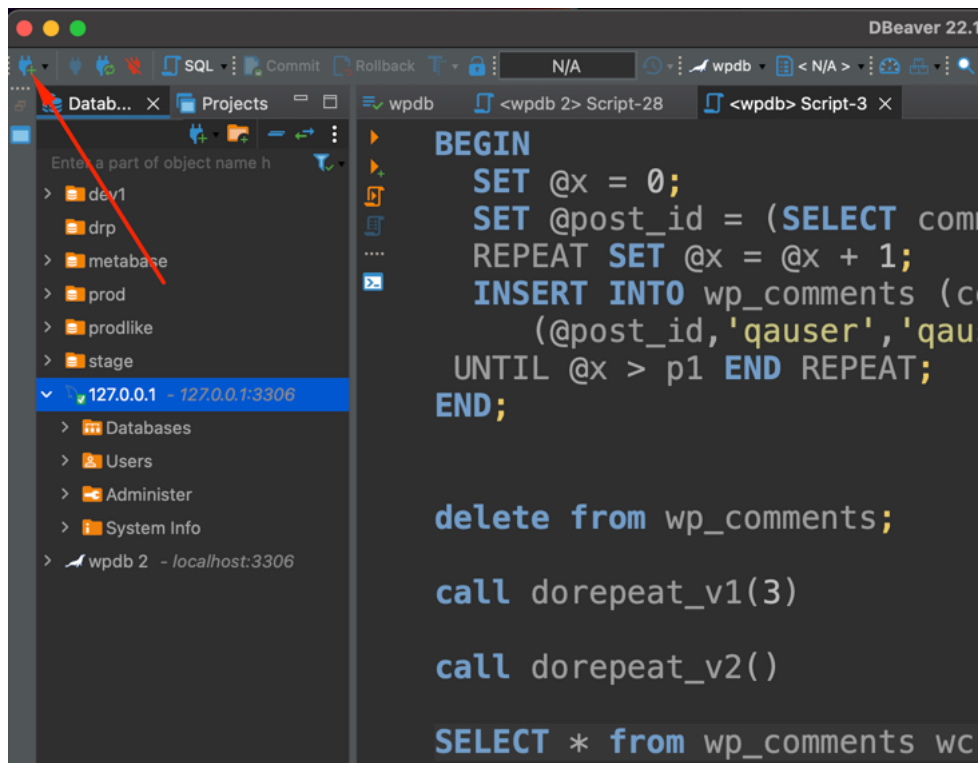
DBeaver 22.1

SQL Commit Rollback N/A wpdb < N/A >

Datab... ✕ Projects

Enter a part of object name h

dev1
drp
metabase
prod
prodlike
stage
127.0.0.1 - 127.0.0.1:3306
Databases
Users
Administer
System Info
wpdb 2 - localhost:3306

wpdb <wpdb 2> Script-28 <wpdb> Script-3 ✕

BEGIN
SET @x = 0;
SET @post_id = (SELECT comm
REPEAT SET @x = @x + 1;
INSERT INTO wp_comments (c
(@post_id,'qauser','qau
UNTIL @x > p1 END REPEAT;
END;

delete from wp_comments;

call dorepeat_v1(3)

call dorepeat_v2()

SELECT * from wp_comments wc